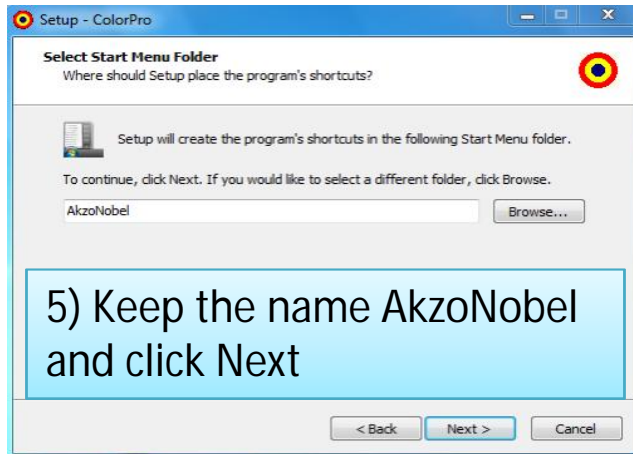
Setup - ColorPro

Select Start Menu Folder
Where should Setup place the program's shortcuts?

Setup will create the program's shortcuts in the following Start Menu folder.

To continue, click Next. If you would like to select a different folder, click Browse.

AkzoNobel

Browse...

5) Keep the name AkzoNobel and click Next

< Back

Next >

Cancel